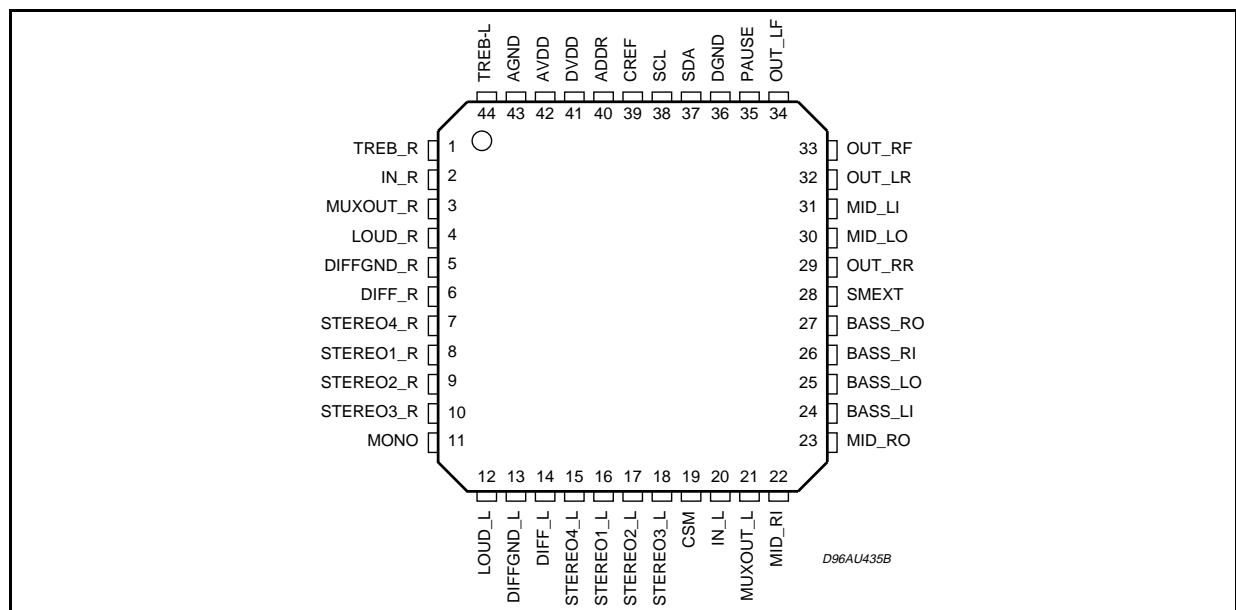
TREB-L AGND AVDD DVDD ADDR CREF SCL SDA DGND PAUSE OUT_LF

44 43 42 41 40 39 38 37 36 35 34

TREB_R 1
IN_R 2
MUXOUT_R 3
LOUD_R 4
DIFFGND_R 5
DIFF_R 6
STEREO4_R 7
STEREO1_R 8
STEREO2_R 9
STEREO3_R 10
MONO 11

33 OUT_RF
32 OUT_LR
31 MID_LI
30 MID_LO
29 OUT_RR
28 SMEXT
27 BASS_RO
26 BASS_RI
25 BASS_LO
24 BASS_LI
23 MID_RO

12 13 14 15 16 17 18 19 20 21 22

LOUD_L DIFFGND_L DIFF_L STEREO4_L STEREO1_L STEREO2_L STEREO3_L CSM IN_L MUXOUT_L MID_RI

D96AU435B